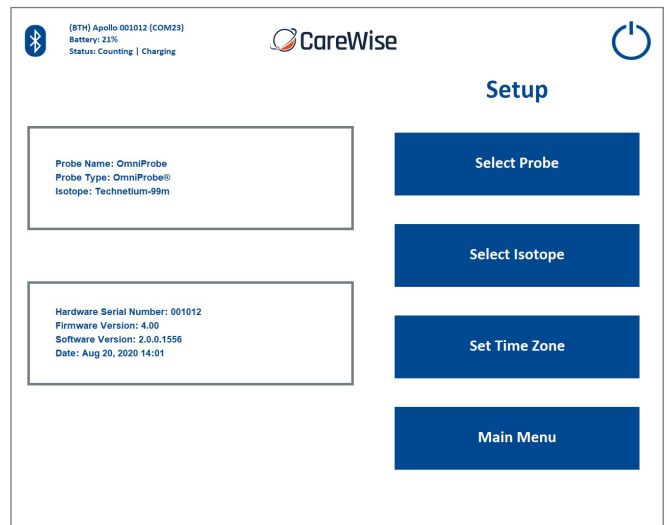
(BTH) Apollo 001012 (COM23)
Battery: 21%
Status: Counting | Charging

CareWise

Setup

Probe Name: OmniProbe
Probe Type: OmniProbe®
Isotope: Technetium-99m

Hardware Serial Number: 001012
Firmware Version: 4.00
Software Version: 2.0.0.1556
Date: Aug 20, 2020 14:01

Select Probe

Select Isotope

Set Time Zone

Main Menu